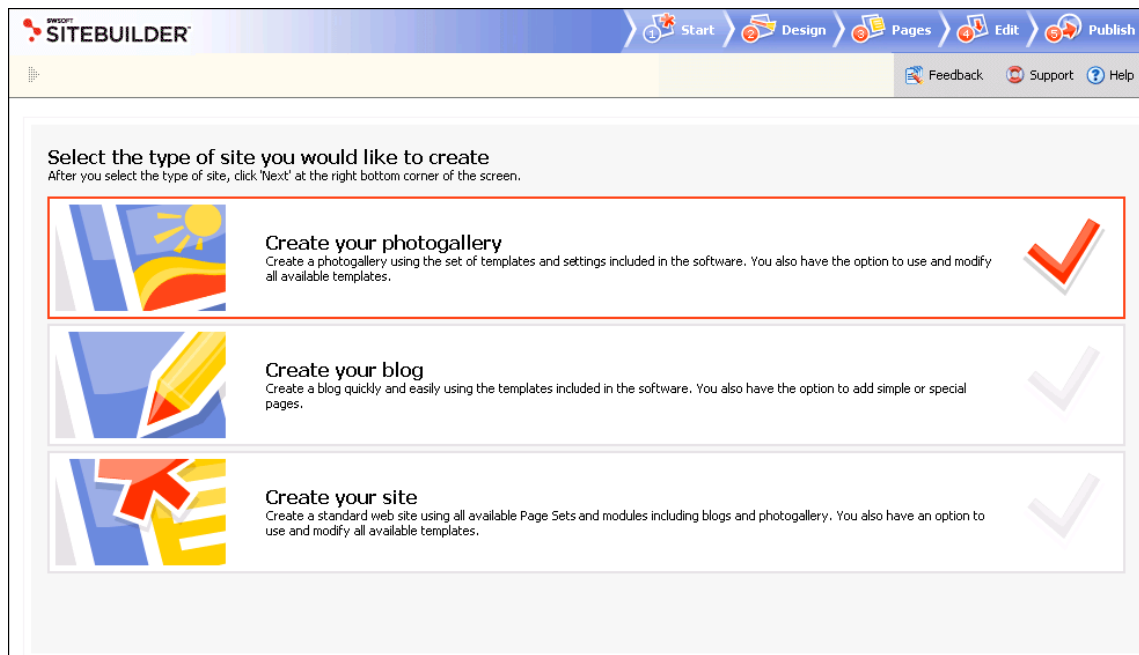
SWSOFT SITEBUILDER

1 Start 2 Design 3 Pages 4 Edit 5 Publish

Feedback Support Help

Select the type of site you would like to create
After you select the type of site, click 'Next' at the right bottom corner of the screen.

Create your photogallery
Create a photogallery using the set of templates and settings included in the software. You also have the option to use and modify all available templates.

Create your blog
Create a blog quickly and easily using the templates included in the software. You also have the option to add simple or special pages.

Create your site
Create a standard web site using all available Page Sets and modules including blogs and photogallery. You also have an option to use and modify all available templates.